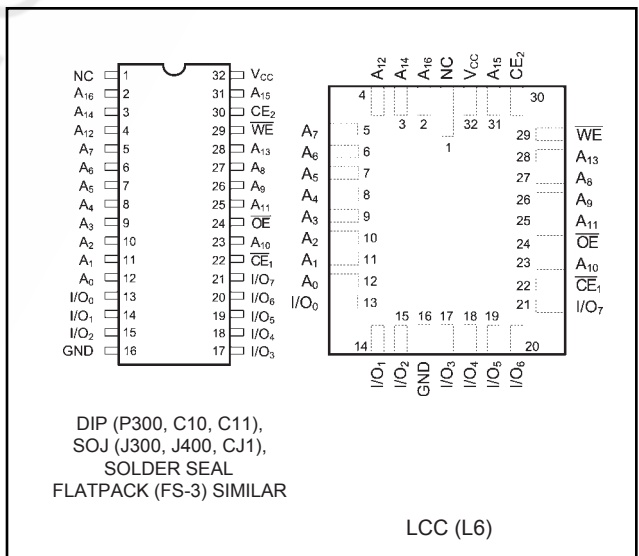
| | | | |
|---|---|---|---|
| NC | 1 | 32 | $V_{CC}$ |
| $A_{16}$ | 2 | 31 | $A_{15}$ |
| $A_{14}$ | 3 | 30 | $\overline{CE_2}$ |
| $A_{12}$ | 4 | 29 | $\overline{WE}$ |
| $A_7$ | 5 | 28 | $A_{13}$ |
| $A_6$ | 6 | 27 | $A_8$ |
| $A_5$ | 7 | 26 | $A_9$ |
| $A_4$ | 8 | 25 | $A_{11}$ |
| $A_3$ | 9 | 24 | $\overline{OE}$ |
| $A_2$ | 10 | 23 | $A_{10}$ |
| $A_1$ | 11 | 22 | $\overline{CE_1}$ |
| $A_0$ | 12 | 21 | $I/O_7$ |
| $I/O_0$ | 13 | 20 | $I/O_6$ |
| $I/O_1$ | 14 | 19 | $I/O_5$ |
| $I/O_2$ | 15 | 18 | $I/O_4$ |
| GND | 16 | 17 | $I/O_3$ |

DIP (P300, C10, C11), SOJ (J300, J400, CJ1), SOLDER SEAL FLATPACK (FS-3) SIMILAR

$A_{12}$ $A_{14}$ $A_{16}$ NC $V_{CC}$ $A_{15}$ $CE_2$
4 3 2 1 32 31 30
$A_7$ 5
$A_6$ 6
$A_5$ 7
$A_4$ 8
$A_3$ 9
$A_2$ 10
$A_1$ 11
$A_0$ 12
$I/O_0$ 13
29 $\overline{WE}$
28 $A_{13}$
27 $A_8$
26 $A_9$
25 $A_{11}$
24 $\overline{OE}$
23 $A_{10}$
22 $\overline{CE_1}$
21 $I/O_7$
14 15 16 17 18 19 20
$I/O_1$ $I/O_2$ GND $I/O_3$ $I/O_4$ $I/O_5$ $I/O_6$

LCC (L6)